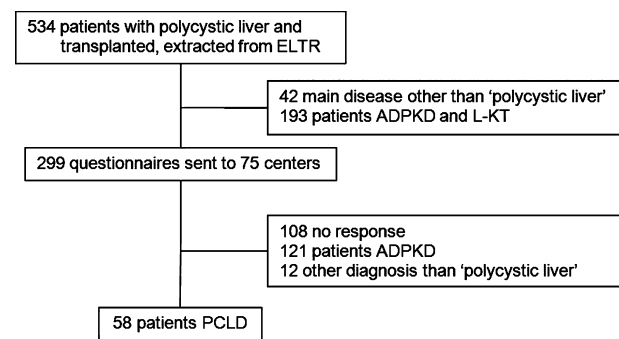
534 patients with polycystic liver and transplanted, extracted from ELTR

42 main disease other than ‘polycystic liver’
193 patients ADPKD and L-KT

299 questionnaires sent to 75 centers

108 no response
121 patients ADPKD
12 other diagnosis than ‘polycystic liver’

58 patients PCLD